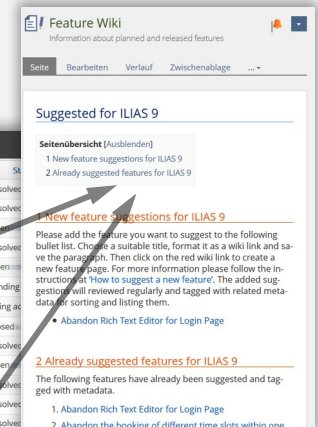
Feature Wiki
Information about planned and released features

Seite Bearbeiten Verlauf Zwischenablage ... ▾

Suggested for ILIAS 9

Seitenübersicht [Ausblenden]
1 New feature suggestions for ILIAS 9
2 Already suggested features for ILIAS 9

1 New feature suggestions for ILIAS 9

Please add the feature you want to suggest to the following bullet list. Choose a suitable title, format it as a wiki link and save the paragraph. Then click on the red wiki link to create a new feature page. For more information please follow the instructions at 'How to suggest a new feature'. The added suggestions will reviewed regularly and tagged with related metadata for sorting and listing them.

• Abandon Rich Text Editor for Login Page

2 Already suggested features for ILIAS 9

The following features have already been suggested and tagged with metadata.

1. Abandon Rich Text Editor for Login Page
2. Abandon the booking of different time slots within one

St
solved
solved
solved
en
nding
ng ac
osed i
solved
en
olved
solved
solved